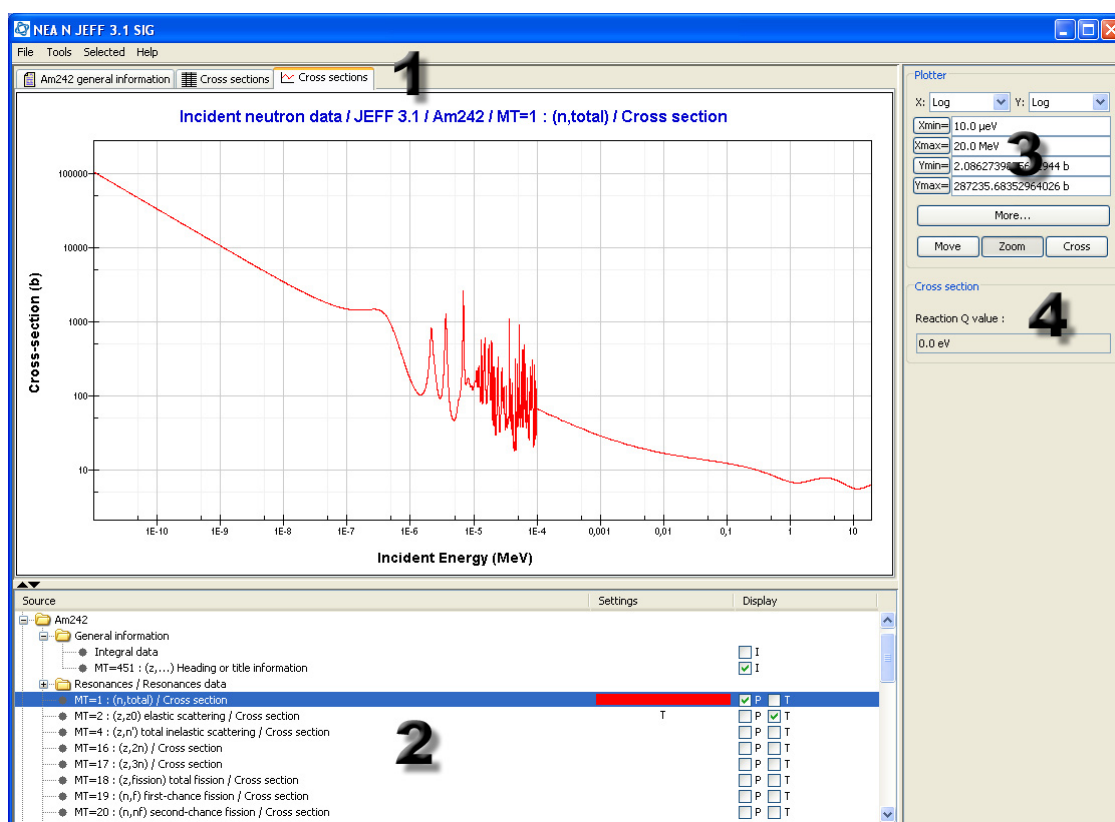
NEA N JEFF 3.1 SIG

File Tools Selected Help

Am242 general information | Cross sections | Cross sections

1

Incident neutron data / JEFF 3.1 / Am242 / MT=1 : (n,total) / Cross section

Cross-section (b)

100000
10000
1000
100
10

1E-10 1E-9 1E-8 1E-7 1E-6 1E-5 1E-4 0,001 0,01 0,1 1 10

Incident Energy (MeV)

Plotter
X: Log Y: Log
Xmin= 10.0 µeV
Xmax= 20.0 MeV
Ymin= 2.086273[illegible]944 b
Ymax= 287235.68352964026 b
3
More...
Move Zoom Cross

Cross section
Reaction Q value :
4
0.0 eV

| Source | Settings | Display |
|---|---|---|
| Am242 | | |
| General information | | |
| Integral data | | I |
| MT=451 : (z,...) Heading or title information | | I |
| Resonances / Resonances data | | |
| MT=1 : (n,total) / Cross section | | P T |
| MT=2 : (z,z0) elastic scattering / Cross section | T | P T |
| MT=4 : (z,n') total inelastic scattering / Cross section | | P T |
| MT=16 : (z,2n) / Cross section | | P T |
| MT=17 : (z,3n) / Cross section | | P T |
| MT=18 : (z,fission) total fission / Cross section | | P T |
| MT=19 : (n,f) first-chance fission / Cross section | | P T |
| MT=20 : (n,nf) second-chance fission / Cross section | | P T |

2